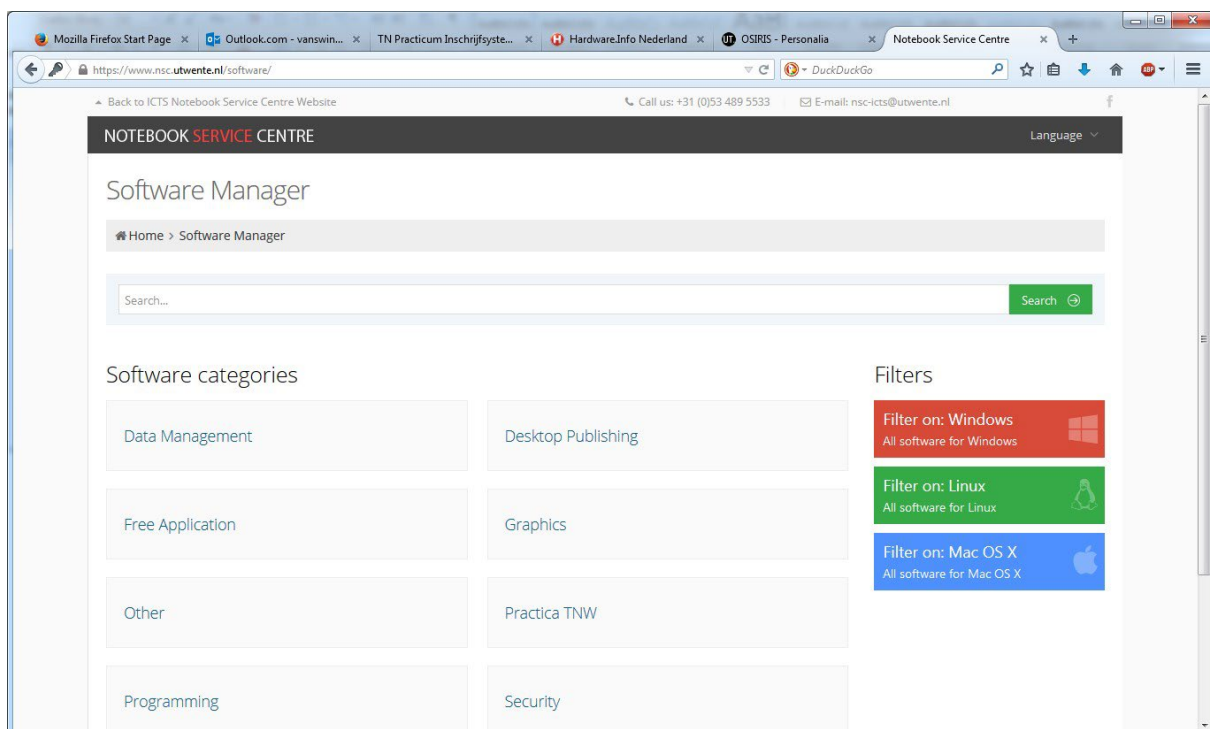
Mozilla Firefox Start Page × Outlook.com - vanswin... × TN Practicum Inschrijfsyste... × Hardware.Info Nederland × OSIRIS - Personalia × Notebook Service Centre × +

https://www.nsc.utwente.nl/software/

DuckDuckGo

Back to ICTS Notebook Service Centre Website

Call us: +31 (0)53 489 5533

E-mail: nsc-icts@utwente.nl

NOTEBOOK SERVICE CENTRE

Language

Software Manager

Home > Software Manager

Search...

Search

Software categories

Data Management

Desktop Publishing

Free Application

Graphics

Other

Practica TNW

Programming

Security

Filters

Filter on: Windows
All software for Windows

Filter on: Linux
All software for Linux

Filter on: Mac OS X
All software for Mac OS X